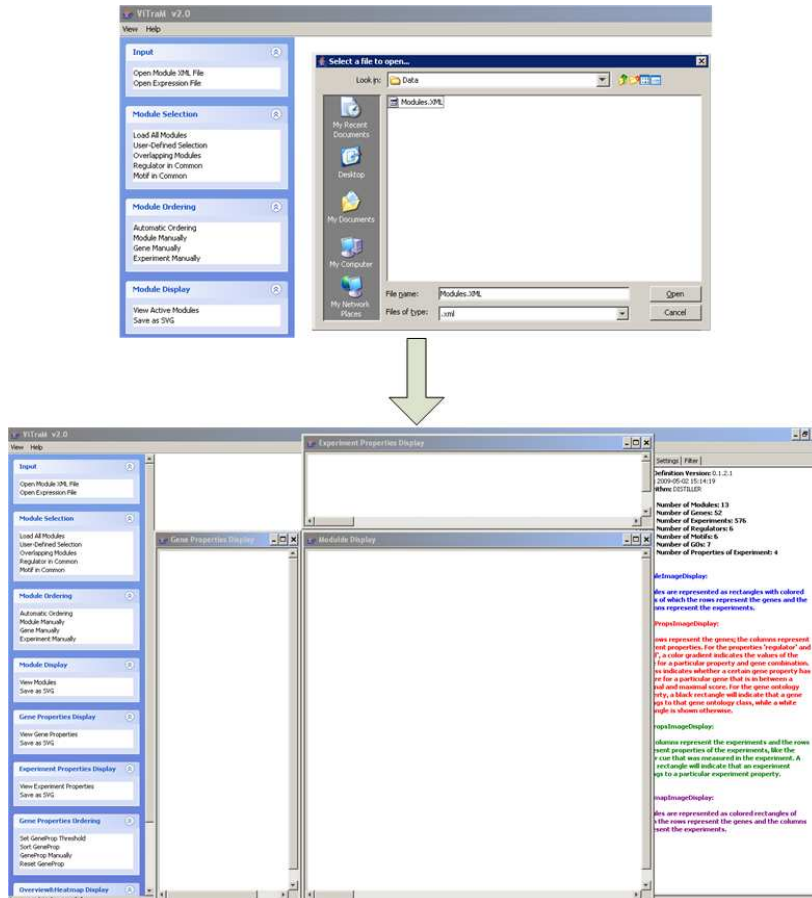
ViTraM v2.0

View Help

Input

Open Module XML File
Open Expression File

Module Selection

Load All Modules
User-Defined Selection
Overlapping Modules
Regulator in Common
Motif in Common

Module Ordering

Automatic Ordering
Module Manually
Gene Manually
Experiment Manually

Module Display

View Active Modules
Save as SVG

Select a file to open...

Look in: Data

Modules.XML

My Recent Documents
Desktop
My Documents
My Computer
My Network Places

File name: Modules.XML
Files of type: .xml

Open
Cancel

ViTraM v2.0

View Help

Input

Open Module XML File
Open Expression File

Module Selection

Load All Modules
User-Defined Selection
Overlapping Modules
Regulator in Common
Motif in Common

Module Ordering

Automatic Ordering
Module Manually
Gene Manually
Experiment Manually

Module Display

View Modules
Save as SVG

Gene Properties Display

View Gene Properties
Save as SVG

Experiment Properties Display

View Experiment Properties
Save as SVG

Gene Properties Ordering

Set GeneProp Threshold
Sort GeneProp
GeneProp Manually
Reset GeneProp

Overview&Heatmap Display

Experiment Properties Display

Gene Properties Display

Modulde Display

Settings Filter

Definition Version: 0.1.2.1
2009-05-02 15:14:19
thm: DISTILLER

Number of Modules: 13
Number of Genes: 52
Number of Experiments: 576
Number of Regulators: 6
Number of Motifs: 6
Number of GOs: 7
Number of Properties of Experiment: 4

leImageDisplay:

les are represented as rectangles with colored of which the rows represent the genes and the ns represent the experiments.

PropsImageDisplay:

ows represent the genes; the columns represent nt properties. For the properties 'regulator' and ', a color gradient indicates the values of the for a particular property and gene combination. s indicates whether a certain gene property has e for a particular gene that is in between a al and maximal score. For the gene ontology ty, a black rectangle will indicate that a gene s to that gene ontology class, while a white gle is shown otherwise.

opsImageDisplay:

olumns represent the experiments and the rows ent properties of the experiments, like the cue that was measured in the experiment. A rectangle will indicate that an experiment s to a particular experiment property.

napImageDisplay:

les are represented as colored rectangles of s the rows represent the genes and the columns sent the experiments.